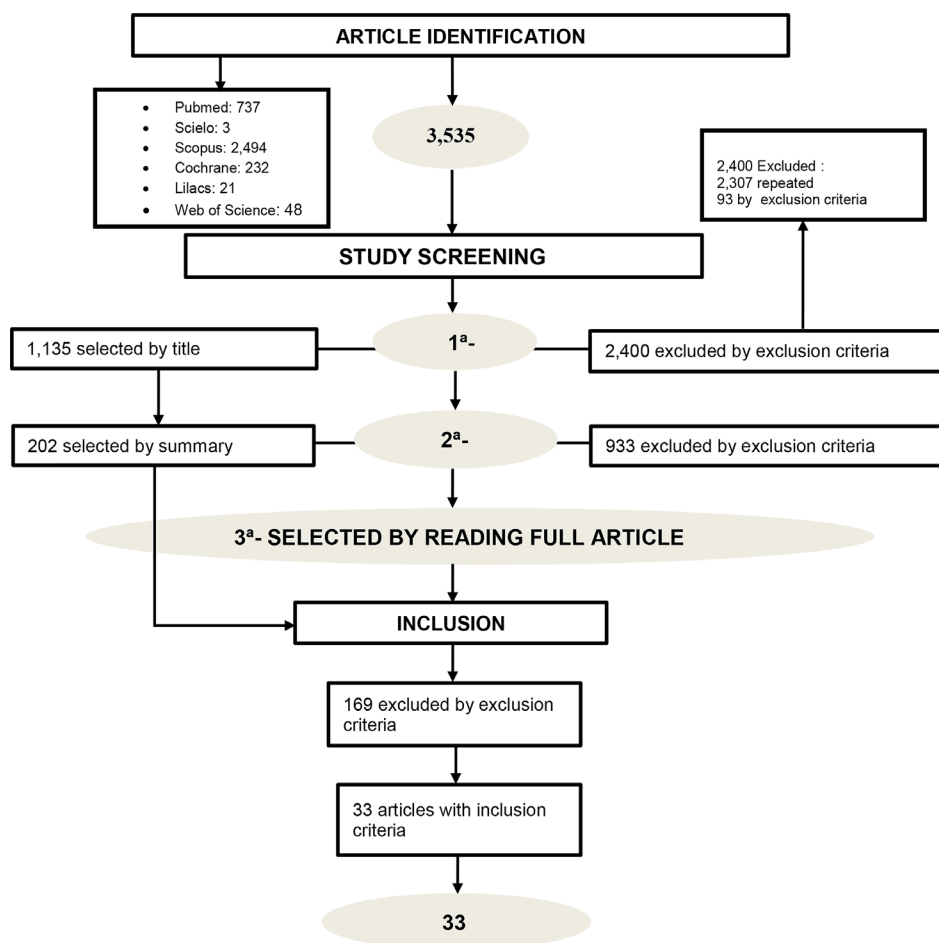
ARTICLE IDENTIFICATION

- Pubmed: 737
- Scielo: 3
- Scopus: 2,494
- Cochrane: 232
- Lilacs: 21
- Web of Science: 48

3,535

2,400 Excluded :
2,307 repeated
93 by exclusion criteria

STUDY SCREENING

1,135 selected by title

1ª-

2,400 excluded by exclusion criteria

202 selected by summary

2ª-

933 excluded by exclusion criteria

3ª- SELECTED BY READING FULL ARTICLE

INCLUSION

169 excluded by exclusion criteria

33 articles with inclusion criteria

33